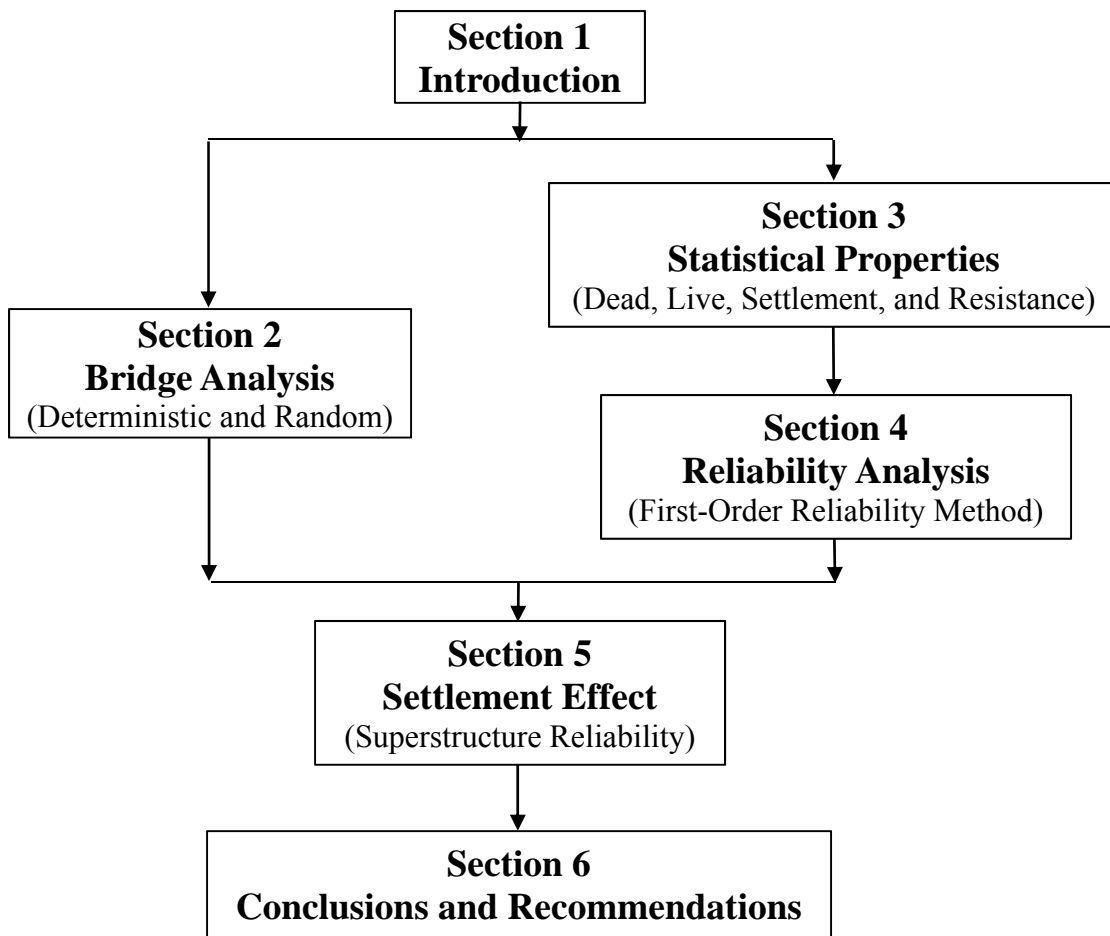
Section 1
Introduction

Section 3
Statistical Properties
(Dead, Live, Settlement, and Resistance)

Section 2
Bridge Analysis
(Deterministic and Random)

Section 4
Reliability Analysis
(First-Order Reliability Method)

Section 5
Settlement Effect
(Superstructure Reliability)

Section 6
Conclusions and Recommendations